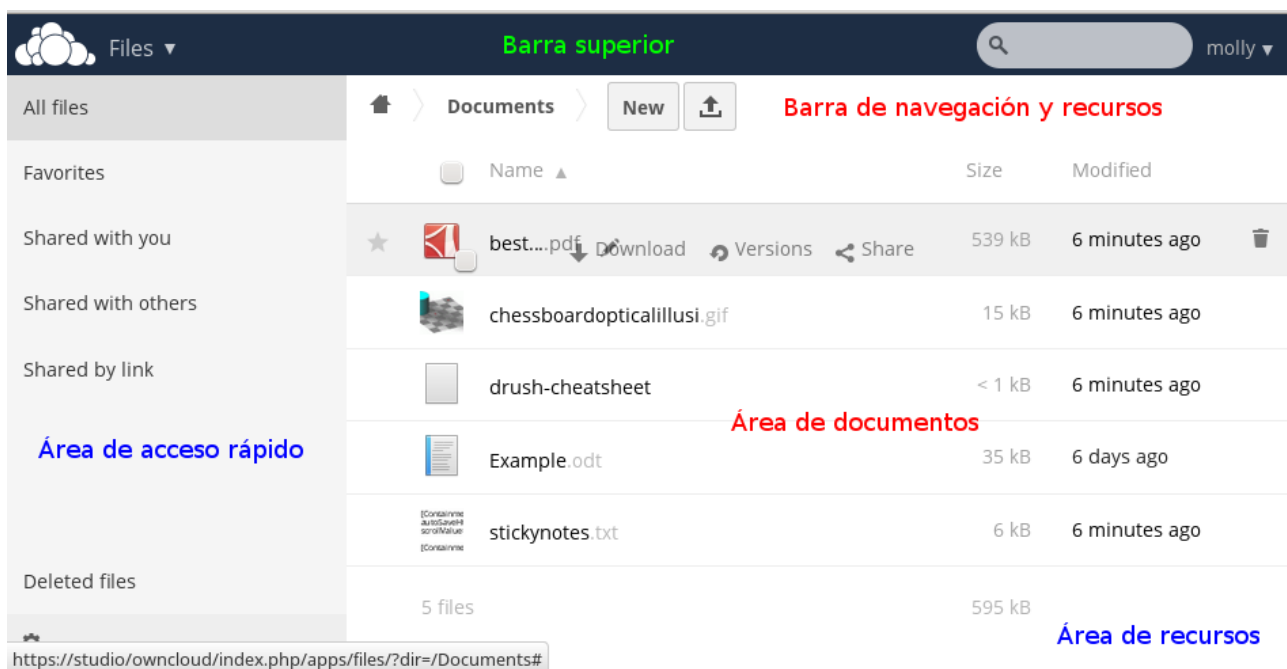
Files ▾
Barra superior
molly ▾

All files
Favorites
Shared with you
Shared with others
Shared by link
Área de acceso rápido
Deleted files

Documents
New
Barra de navegación y recursos

| | Name ▲ | Size | Modified |
|---|---|---|---|
| | best....pdf Download Versions Share | 539 kB | 6 minutes ago |
| | chessboardopticalillusi.gif | 15 kB | 6 minutes ago |
| | drush-cheatsheet | < 1 kB | 6 minutes ago |
| | Example.odt | 35 kB | 6 days ago |
| | stickynotes.txt | 6 kB | 6 minutes ago |
| | 5 files | 595 kB | |

[Containme autoSaveH scrollValue [Containme

Área de documentos
Área de recursos

https://studio/owncloud/index.php/apps/files/?dir=/Documents#